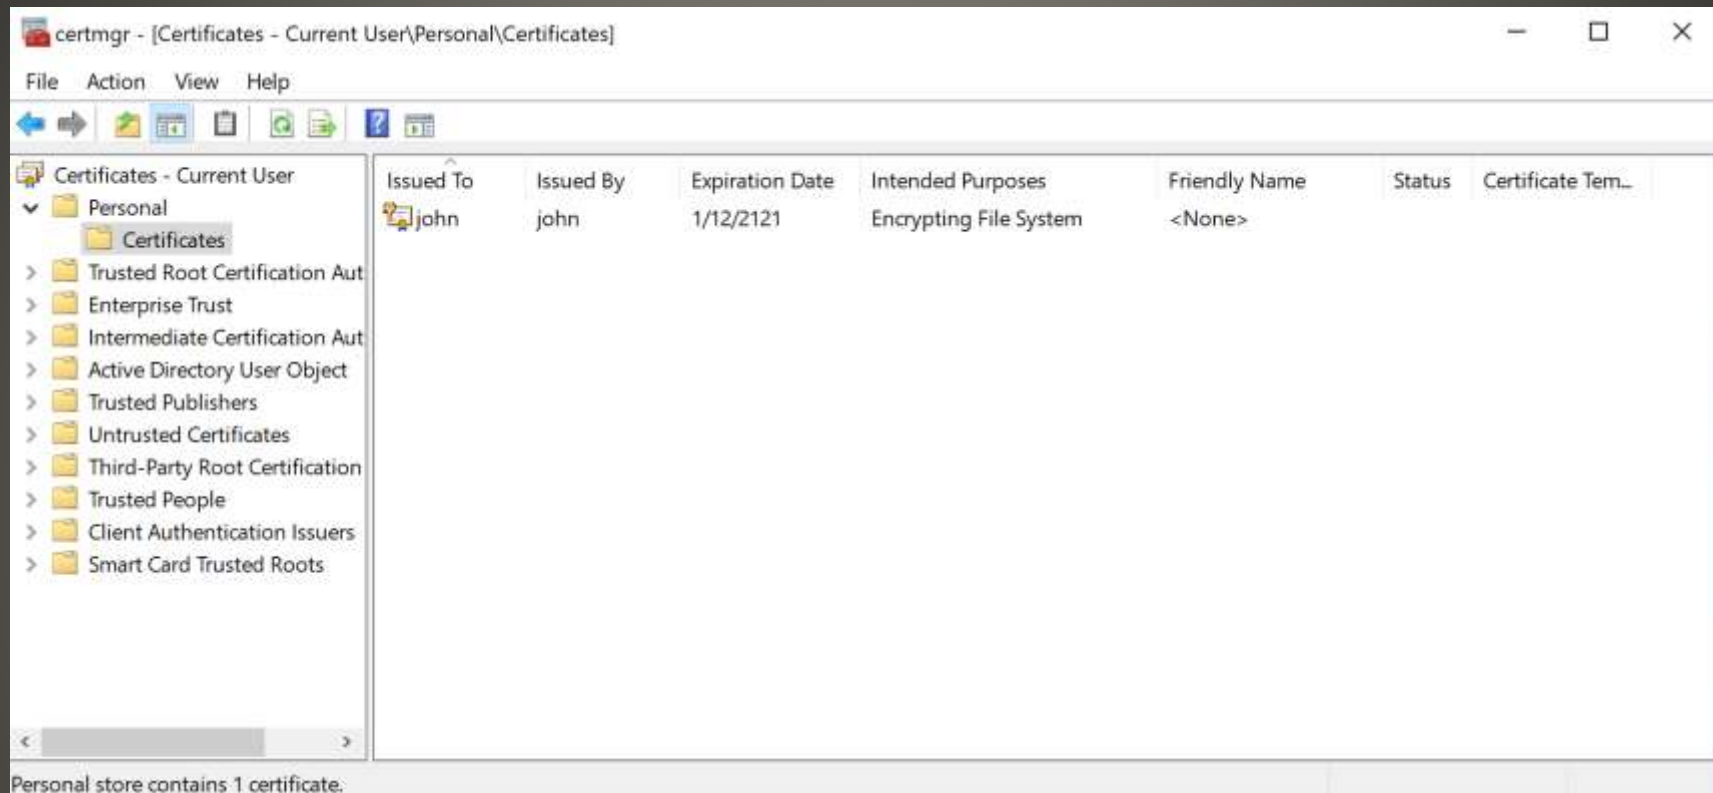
certmgr - [Certificates - Current User\Personal\Certificates]

File Action View Help

Certificates - Current User
Personal
Certificates
Trusted Root Certification Aut
Enterprise Trust
Intermediate Certification Aut
Active Directory User Object
Trusted Publishers
Untrusted Certificates
Third-Party Root Certification
Trusted People
Client Authentication Issuers
Smart Card Trusted Roots

| Issued To | Issued By | Expiration Date | Intended Purposes | Friendly Name | Status | Certificate Tem... |
|---|---|---|---|---|---|---|
| john | john | 1/12/2121 | Encrypting File System | <None> | | |

Personal store contains 1 certificate.